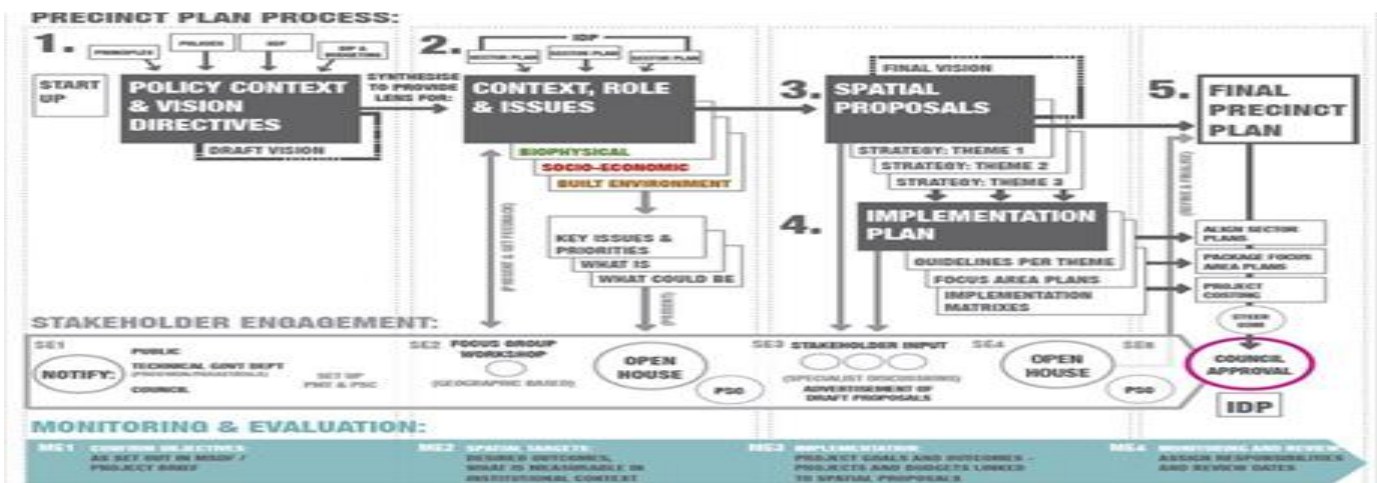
PRECINCT PLAN PROCESS:

1.

PRINCIPLES

POLICIES

SDF

IDP & BUDGETING

START UP

POLICY CONTEXT & VISION DIRECTIVES

DRAFT VISION

SYNTHESISE TO PROVIDE LENS FOR:

2.

IDP

SECTOR PLAN

SECTOR PLAN

SECTOR PLAN

CONTEXT, ROLE & ISSUES

BIOPHYSICAL

SOCIO-ECONOMIC

BUILT ENVIRONMENT

KEY ISSUES & PRIORITIES

WHAT IS

WHAT COULD BE

PRESENT & GET FEEDBACK

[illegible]

3.

FINAL VISION

SPATIAL PROPOSALS

STRATEGY: THEME 1

STRATEGY: THEME 2

STRATEGY: THEME 3

4.

IMPLEMENTATION PLAN

GUIDELINES PER THEME

FOCUS AREA PLANS

IMPLEMENTATION MATRIXES

5.

FINAL PRECINCT PLAN

REFINE & FINALISE

ALIGN SECTOR PLANS

PACKAGE FOCUS AREA PLANS

PROJECT COSTING

STEER COM

STAKEHOLDER ENGAGEMENT:

SE1

NOTIFY:

PUBLIC

TECHNICAL GOVT DEPT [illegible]

COUNCIL

SET UP PMT & PSC

SE2

FOCUS GROUP WORKSHOP

(GEOGRAPHIC BASED)

OPEN HOUSE

PSC

SE3

STAKEHOLDER INPUT

(SPECIALIST DISCUSSIONS)

ADVERTISEMENT OF DRAFT PROPOSALS

SE4

OPEN HOUSE

PSC

SE5

COUNCIL APPROVAL

IDP

MONITORING & EVALUATION:

ME1 CONFIRM OBJECTIVES AS SET OUT IN MSDF / PROJECT BRIEF

ME2 SPATIAL TARGETS: DESIRED OUTCOMES, WHAT IS MEASURABLE IN INSTITUTIONAL CONTEXT

ME3 IMPLEMENTATION PROJECT GOALS AND OUTCOMES - PROJECTS AND BUDGETS LINKED TO SPATIAL PROPOSALS

ME4 MONITORING AND REVIEW ASSIGN RESPONSIBILITIES AND REVIEW DATES